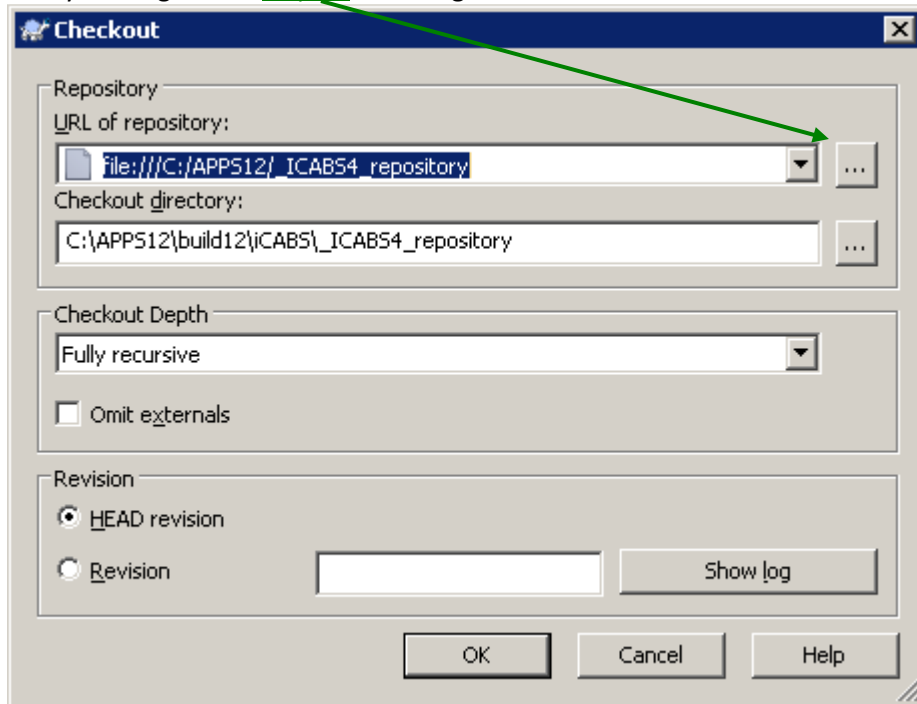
Checkout

Repository
URL of repository:
file:///C:/APPS12/_ICABS4_repository
...
Checkout directory:
C:\APPS12\build12\iCABS\_ICABS4_repository
...

Checkout Depth
Fully recursive
Omit externals

Revision
HEAD revision
Revision
Show log

OK
Cancel
Help